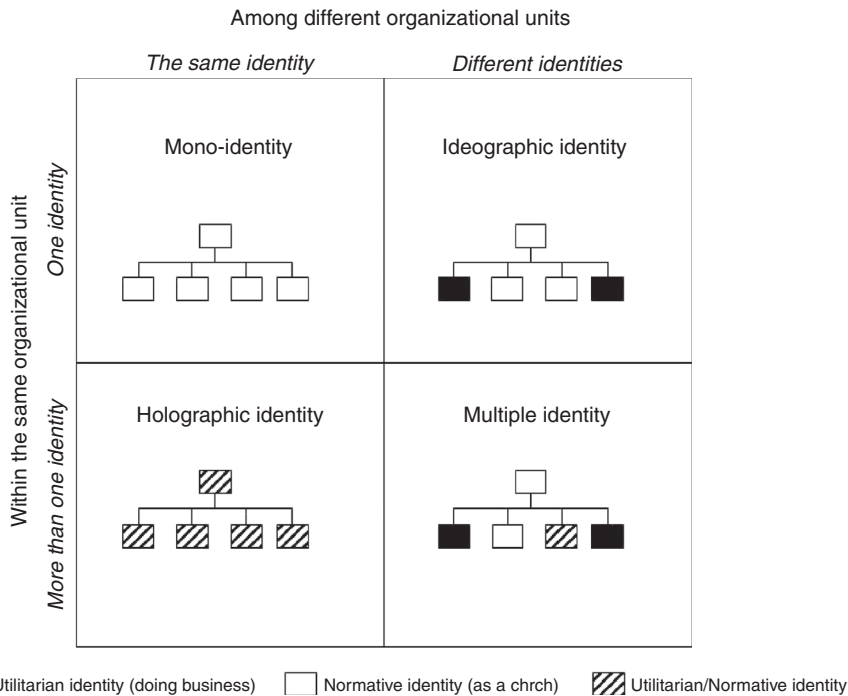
Among different organizational units

The same identity

Different identities

Within the same organizational unit

One identity

More than one identity

Mono-identity

Ideographic identity

Holographic identity

Multiple identity

Utilitarian identity (doing business)

Normative identity (as a chrch)

Utilitarian/Normative identity